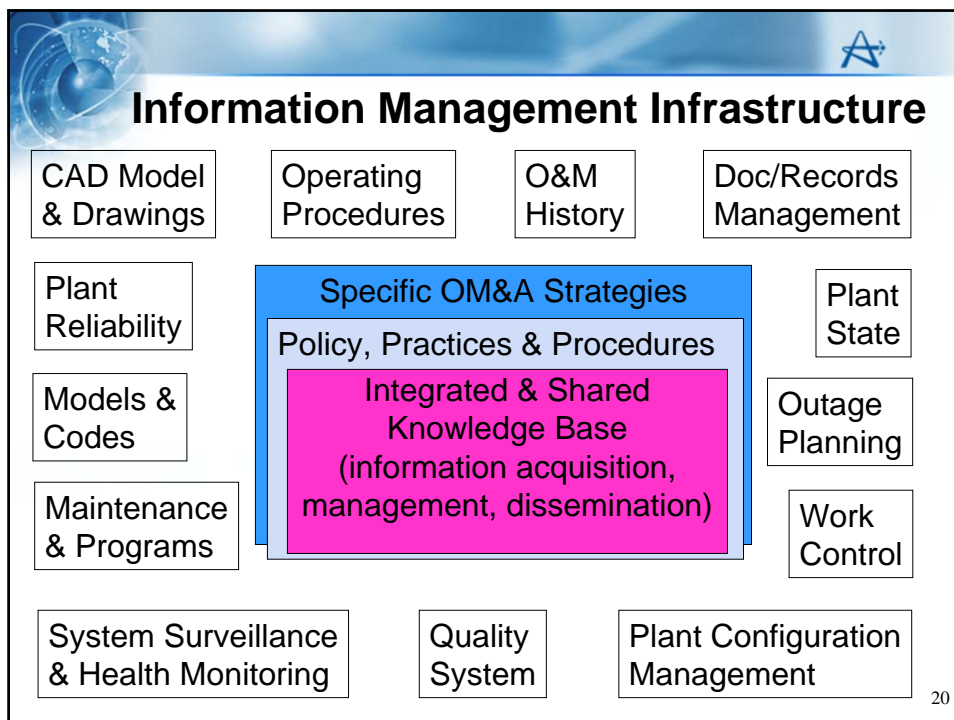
Information Management Infrastructure

CAD Model & Drawings

Operating Procedures

O&M History

Doc/Records Management

Plant Reliability

Specific OM&A Strategies

Policy, Practices & Procedures

Integrated & Shared Knowledge Base (information acquisition, management, dissemination)

Plant State

Models & Codes

Outage Planning

Maintenance & Programs

Work Control

System Surveillance & Health Monitoring

Quality System

Plant Configuration Management

20